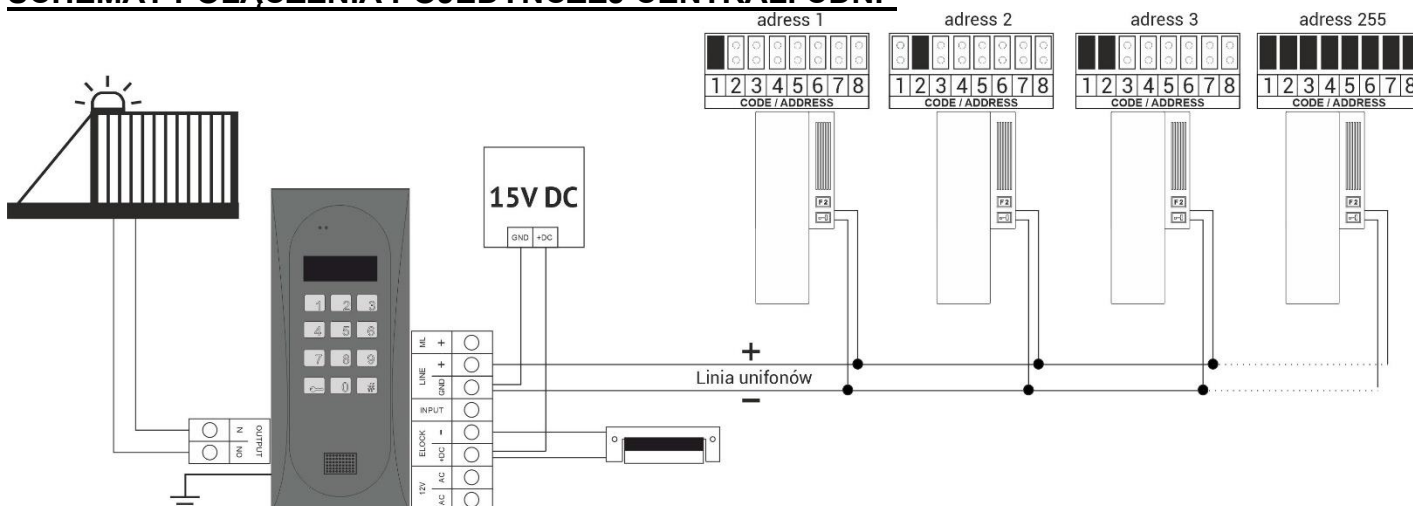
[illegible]

adress 1

1 2 3 4 5 6 7 8
CODE / ADDRESS

F2

adress 2

1 2 3 4 5 6 7 8
CODE / ADDRESS

F2

adress 3

1 2 3 4 5 6 7 8
CODE / ADDRESS

F2

adress 255

1 2 3 4 5 6 7 8
CODE / ADDRESS

F2

15V DC

GND +DC

1 2 3
4 5 6
7 8 9
0 #

ML +
LINE +
GND
INPUT
ELOCK -
+DC
12V AC
AC

N
NO
OUTPUT

+
Linia unifonów
−